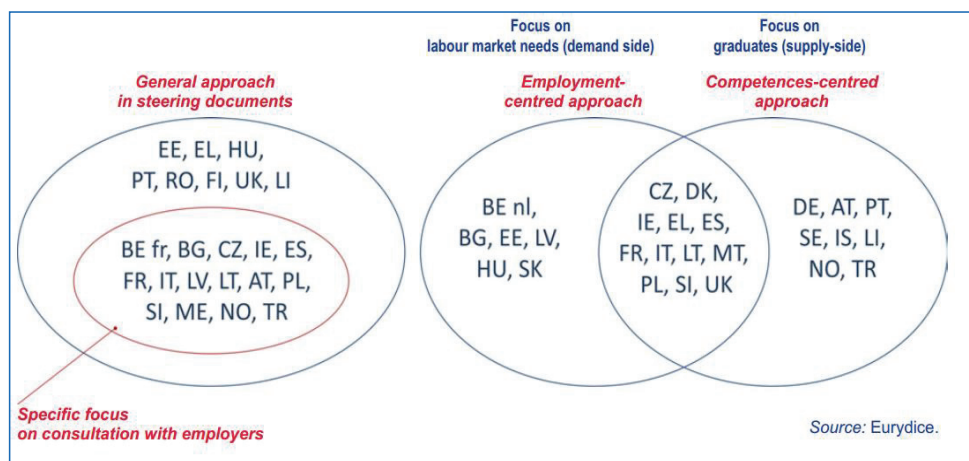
Focus on
labour market needs (demand side)

Focus on
graduates (supply-side)

General approach
in steering documents

EE, EL, HU,
PT, RO, FI, UK, LI

BE fr, BG, CZ, IE, ES,
FR, IT, LV, LT, AT, PL,
SI, ME, NO, TR

Specific focus
on consultation with employers

Employment-centred approach

Competences-centred
approach

BE nl,
BG, EE, LV,
HU, SK

CZ, DK,
IE, EL, ES,
FR, IT, LT, MT,
PL, SI, UK

DE, AT, PT,
SE, IS, LI,
NO, TR

Source: Eurydice.